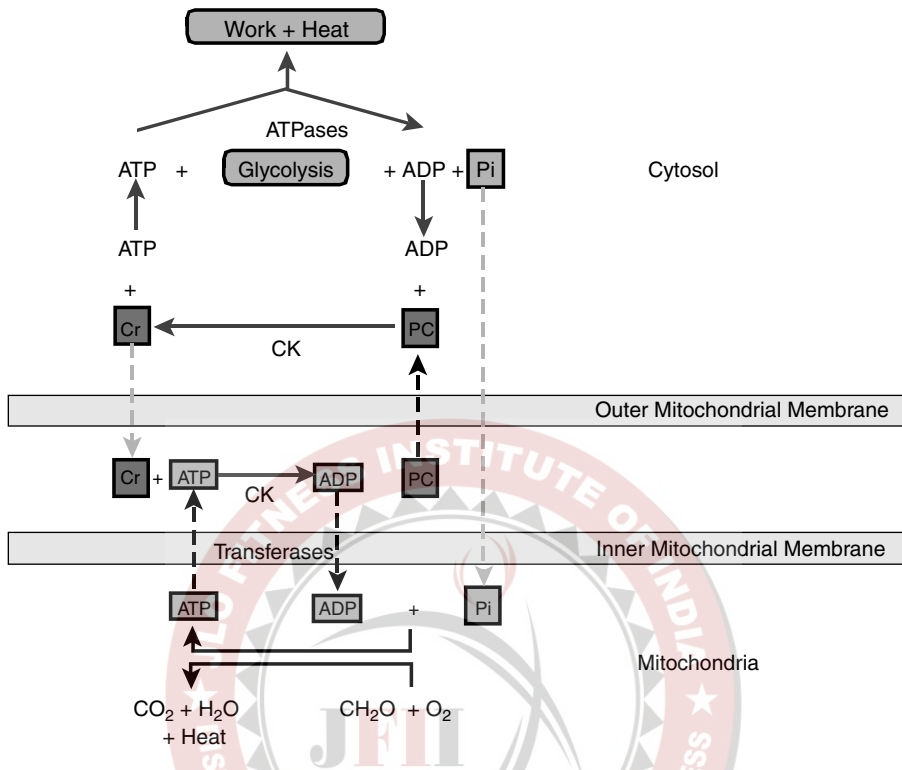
Work + Heat

ATPases

ATP + Glycolysis + ADP + Pi

Cytosol

ATP

ADP

+

+

Cr

CK

PC

Outer Mitochondrial Membrane

Cr + ATP

CK

ADP

PC

Transferases

Inner Mitochondrial Membrane

ATP

ADP

+

Pi

Mitochondria

$CO_2 + H_2O$ + Heat

$CH_2O + O_2$

INSTITUTE OF INDIA

JFII